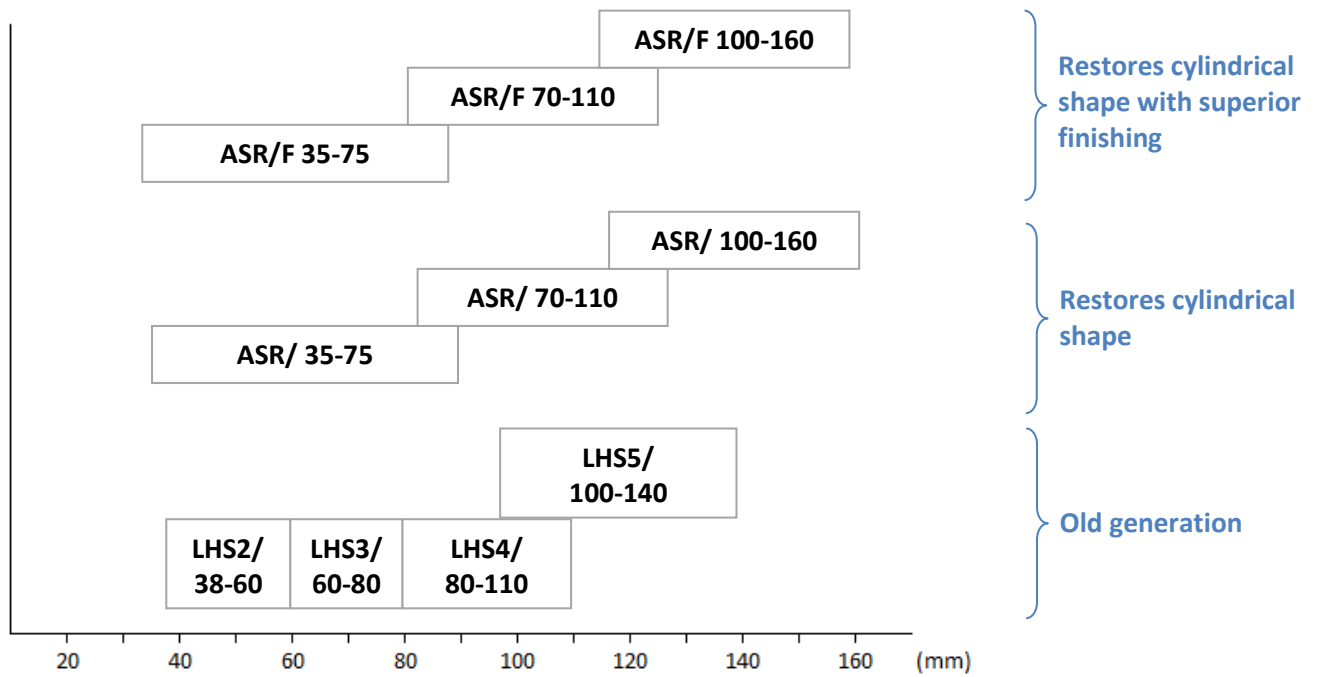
ASR/F 100-160
ASR/F 70-110
ASR/F 35-75

Restores cylindrical shape with superior finishing

ASR/ 100-160
ASR/ 70-110
ASR/ 35-75

Restores cylindrical shape

LHS5/ 100-140
LHS2/ 38-60
LHS3/ 60-80
LHS4/ 80-110

Old generation

20 40 60 80 100 120 140 160 (mm)